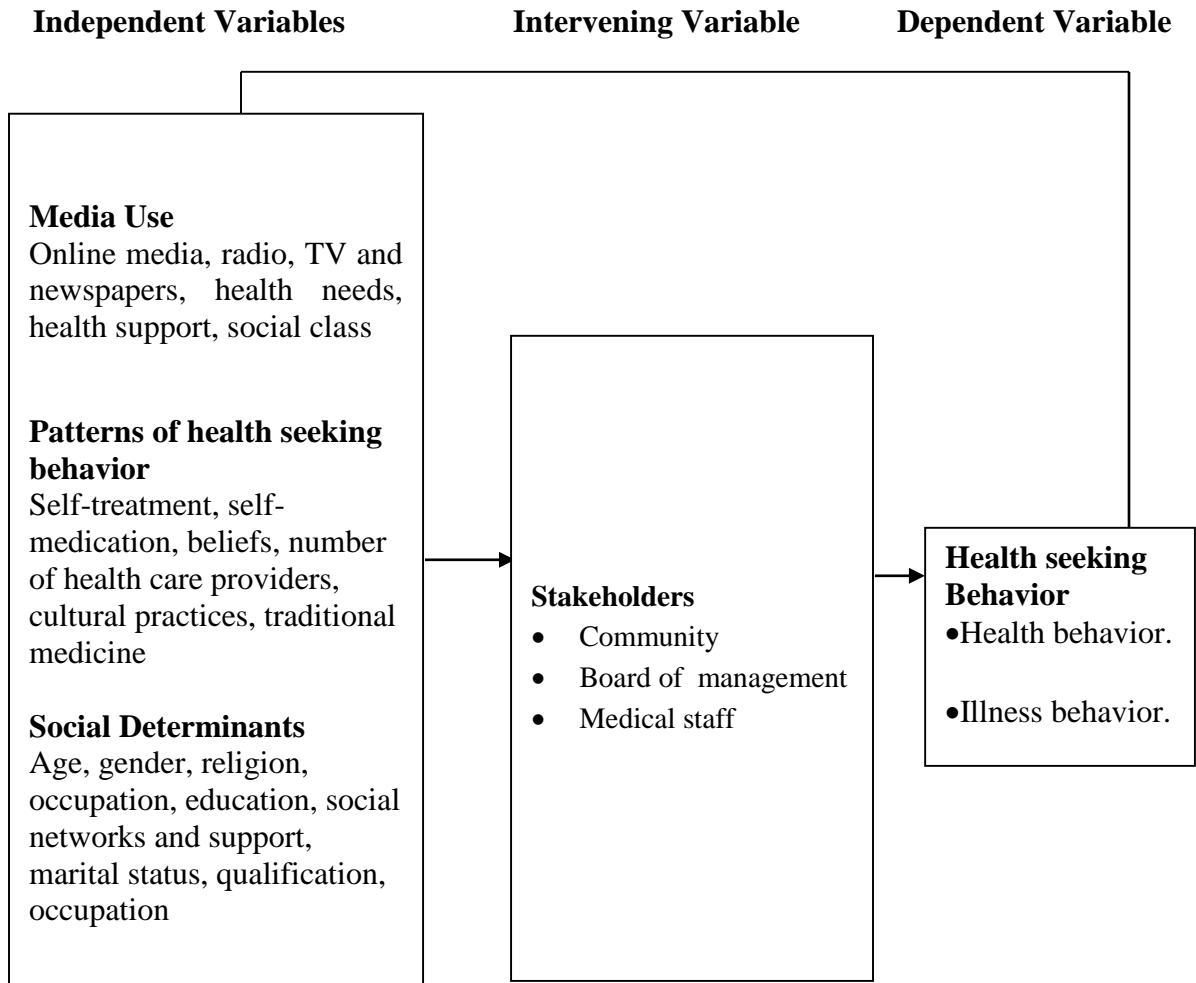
Independent Variables

Intervening Variable

Dependent Variable

Media Use
Online media, radio, TV and newspapers, health needs, health support, social class

Patterns of health seeking behavior
Self-treatment, self-medication, beliefs, number of health care providers, cultural practices, traditional medicine

Social Determinants
Age, gender, religion, occupation, education, social networks and support, marital status, qualification, occupation

Stakeholders
- Community
- Board of management
- Medical staff

Health seeking Behavior
- Health behavior.
- Illness behavior.